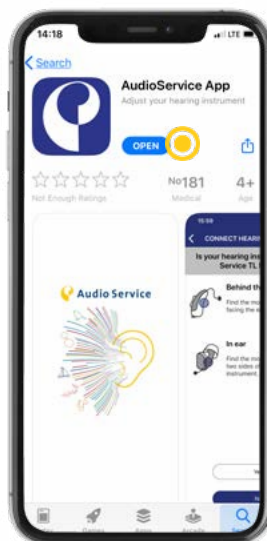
14:18
LTE
Search
AudioService App
Adjust your hearing instrument
OPEN
Not Enough Ratings
No181
Medical
4+
Age
Audio Service
15:59
CONNECT HEARI
Is your hearing ins
Service TL
Behind th
Find the m
facing the
In ear
Find the m
two sides o
instrument
Today
Games
Apps
Arcade
Search